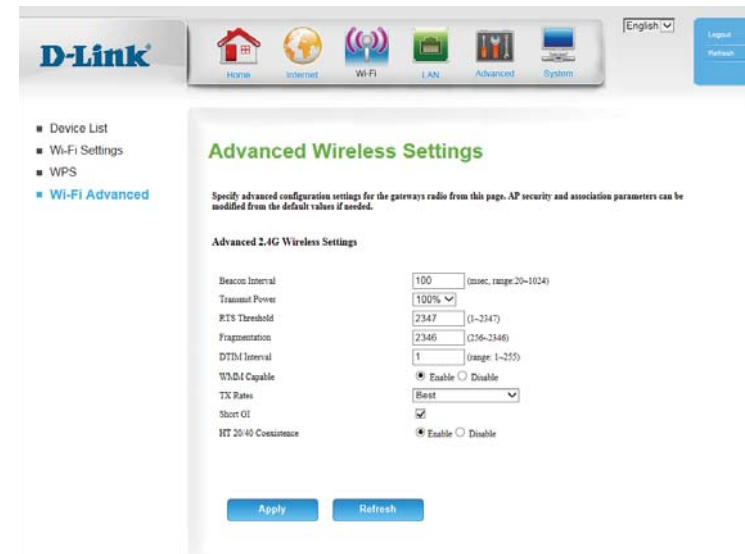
D-Link

Home Internet Wi-Fi LAN Advanced System

English

Logout
Refresh

Device List
Wi-Fi Settings
WPS
Wi-Fi Advanced

Advanced Wireless Settings

Specify advanced configuration settings for the gateways radio from this page. AP security and association parameters can be modified from the default values if needed.

Advanced 2.4G Wireless Settings

| | |
|---|---|
| Beacon Interval | 100 (msec, range:20~1024) |
| Transmit Power | 100% |
| RTS Threshold | 2347 (1~2347) |
| Fragmentation | 2346 (256~2346) |
| DTIM Interval | 1 (range: 1~255) |
| WMM Capable | Enable Disable |
| TX Rates | Best |
| Short GI | |
| HT 20/40 Coexistence | Enable Disable |

Apply Refresh